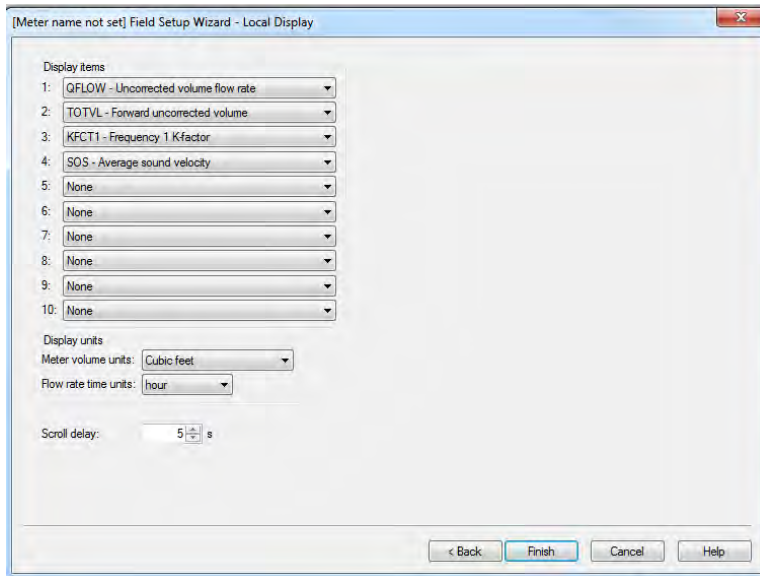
[Meter name not set] Field Setup Wizard - Local Display

Display items
1: QFLOW - Uncorrected volume flow rate
2: TOTVL - Forward uncorrected volume
3: KFCT1 - Frequency 1 K-factor
4: SOS - Average sound velocity
5: None
6: None
7: None
8: None
9: None
10: None

Display units
Meter volume units: Cubic feet
Flow rate time units: hour

Scroll delay: 5 s

< Back Finish Cancel Help